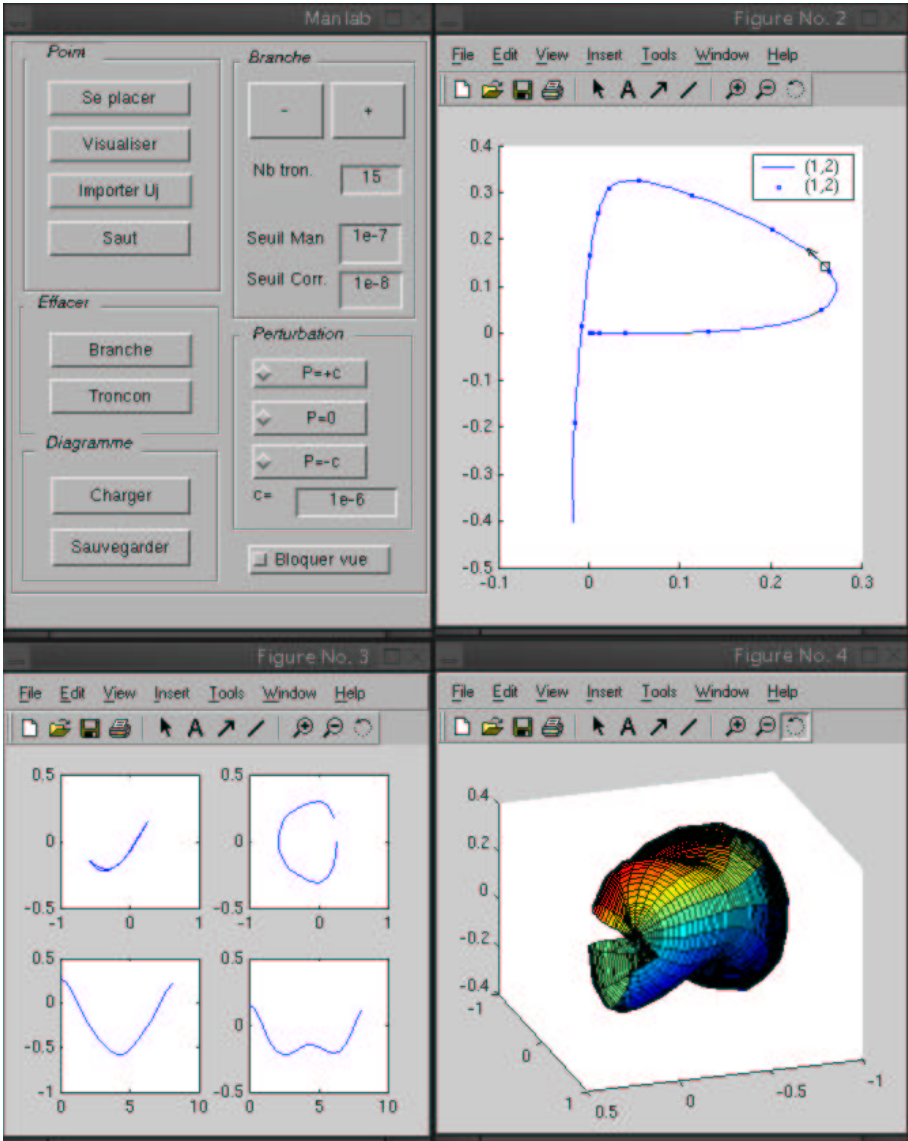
Manlab

Point
Se placer
Visualiser
Importer Uj
Saut

Branche
-
+
Nb tron. 15
Seuil Man 1e-7
Seuil Corr. 1e-8

Effacer
Branche
Troncon

Perturbation
P=+c
P=0
P=-c
c= 1e-6

Diagramme
Charger
Sauvegarder

Bloquer vue

Figure No. 2
File Edit View Insert Tools Window Help

(1,2)
(1,2)

0.4
0.3
0.2
0.1
0
-0.1
-0.2
-0.3
-0.4
-0.5
-0.1 0 0.1 0.2 0.3

Figure No. 3
File Edit View Insert Tools Window Help

0.5
0
-0.5
-1 0 1

0.5
0
-0.5
-1 0 1

0.5
0
-0.5
-1
0 5 10

0.5
0
-0.5
-1
0 5 10

Figure No. 4
File Edit View Insert Tools Window Help

0.4
0.2
0
-0.2
-0.4
-1
0
1
0.5 0 -0.5 -1